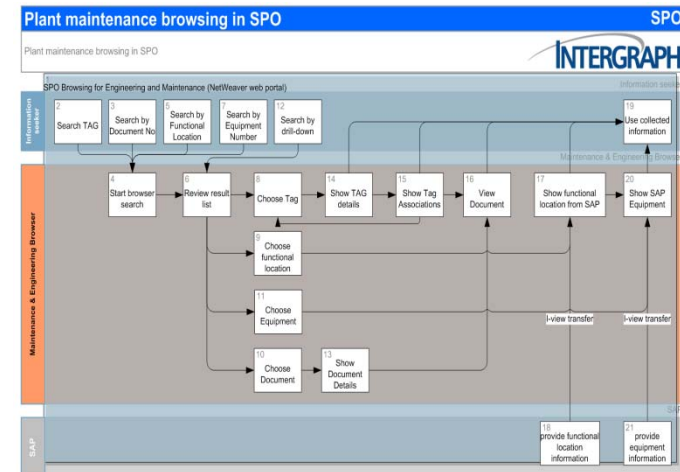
Plant maintenance browsing in SPO

SPO

Plant maintenance browsing in SPO

INTERGRAPH

1
SPO Browsing for Engineering and Maintenance (NetWeaver web portal)

Information seeke

Information seeker

2
Search TAG

3
Search by Document No

5
Search by Functional Location

7
Search by Equipment Number

12
Search by drill-down

19
Use collected information

Maintenance & Engineering Browse

Maintenance & Engineering Browser

4
Start browser search

6
Review result list

8
Choose Tag

14
Show TAG details

15
Show Tag Associations

16
View Document

17
Show functional location from SAP

20
Show SAP Equipment

9
Choose functional location

11
Choose Equipment

I-view transfer

I-view transfer

10
Choose Document

13
Show Document Details

SAP

SAP

18
provide functional location information

21
provide equipment information